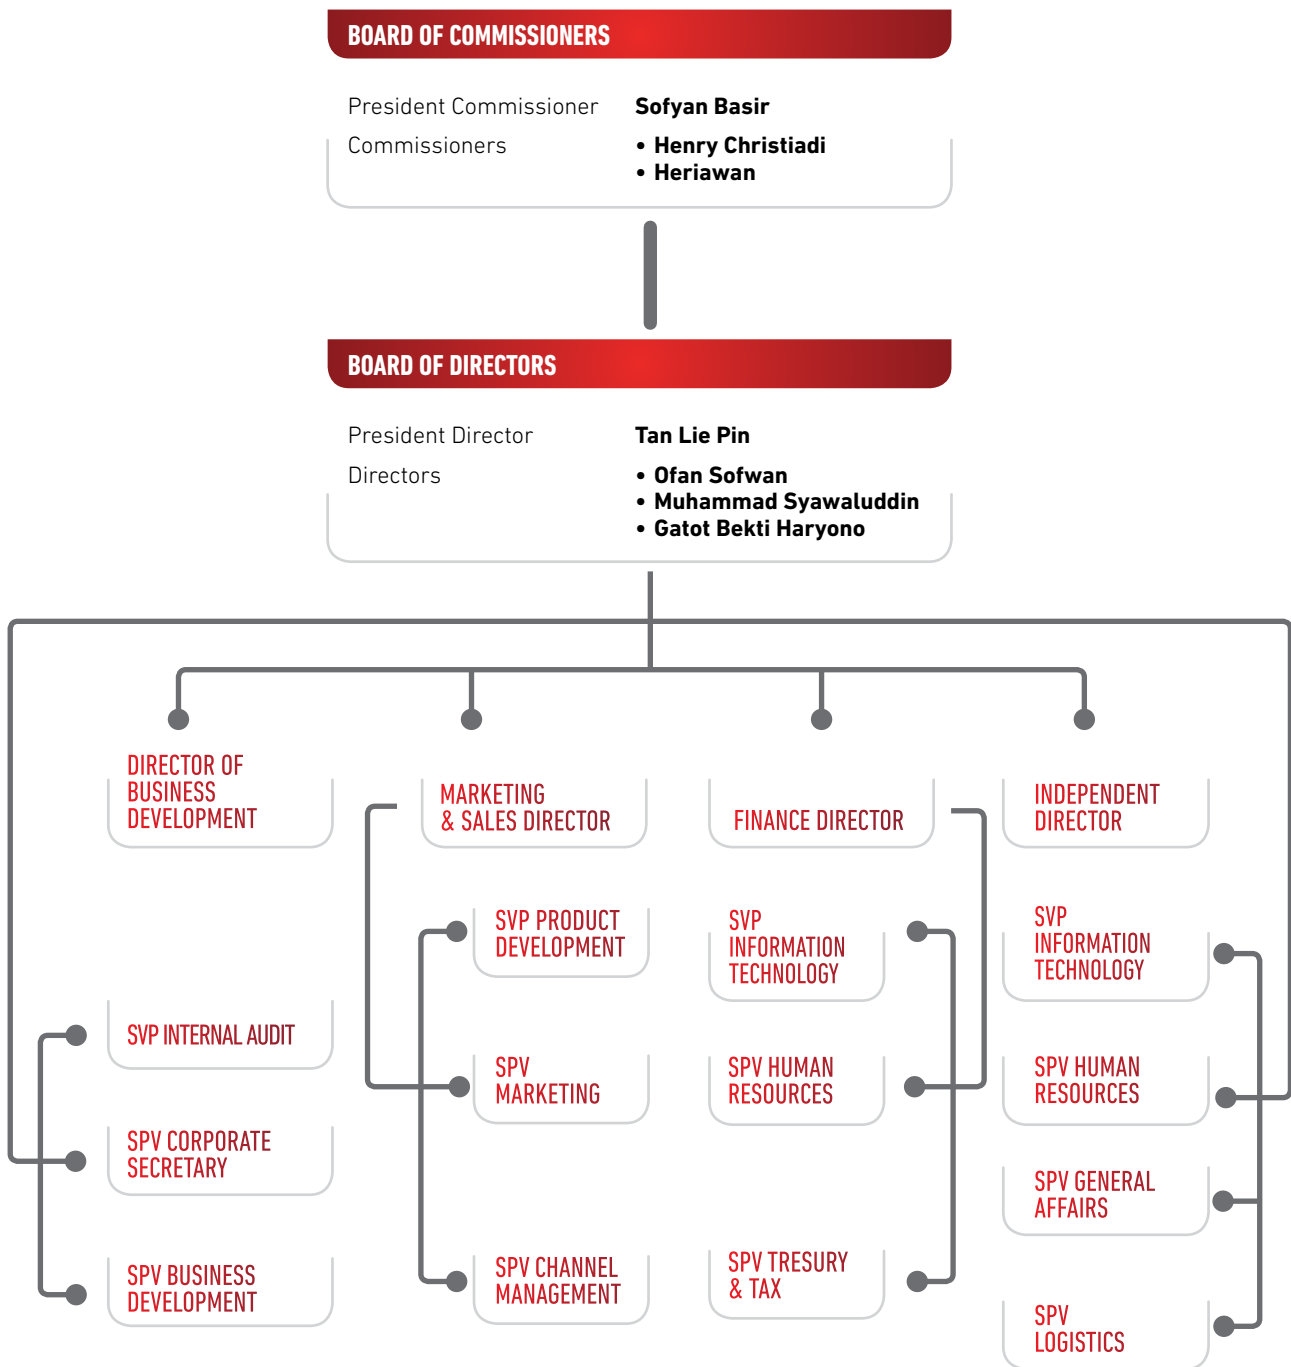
BOARD OF COMMISSIONERS

President Commissioner Sofyan Basir

Commissioners
• Henry Christiadi
• Heriawan

BOARD OF DIRECTORS

President Director Tan Lie Pin

Directors
• Ofan Sofwan
• Muhammad Syawaluddin
• Gatot Bekti Haryono

DIRECTOR OF BUSINESS DEVELOPMENT

MARKETING & SALES DIRECTOR

FINANCE DIRECTOR

INDEPENDENT DIRECTOR

SVP PRODUCT DEVELOPMENT

SVP INFORMATION TECHNOLOGY

SVP INFORMATION TECHNOLOGY

SVP INTERNAL AUDIT

SPV MARKETING

SPV HUMAN RESOURCES

SPV HUMAN RESOURCES

SPV CORPORATE SECRETARY

SPV GENERAL AFFAIRS

SPV BUSINESS DEVELOPMENT

SPV CHANNEL MANAGEMENT

SPV TRESURY & TAX

SPV LOGISTICS